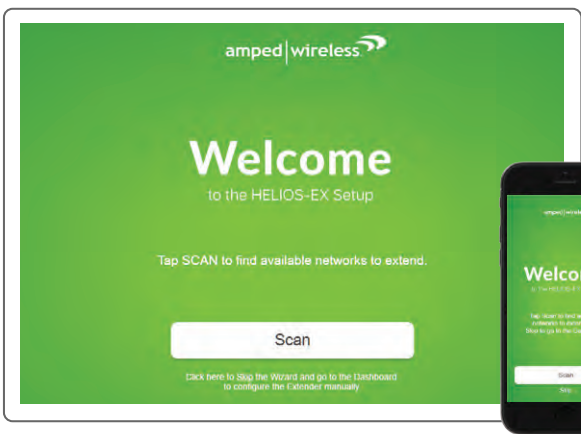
amped|wireless

Welcome

to the HELIOS-EX Setup

Tap SCAN to find available networks to extend.

Scan

Click here to Skip the Wizard and go to the Dashboard to configure the Extender manually

amped|wireles

Welco

to the HELIOS-EX

Tap Scan to find av networks to exten Skip to go to the Das

Scan

Skip